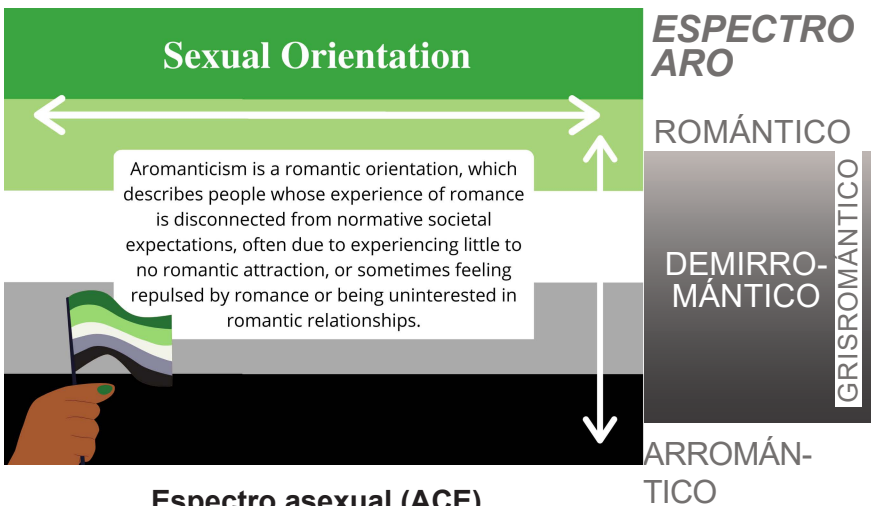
Sexual Orientation

Aromanticism is a romantic orientation, which describes people whose experience of romance is disconnected from normative societal expectations, often due to experiencing little to no romantic attraction, or sometimes feeling repulsed by romance or being uninterested in romantic relationships.

Espectro asexual (ACE)

ESPECTRO ARO

ROMÁNTICO

DEMIRRO-MÁNTICO

GRISROMÁNTICO

ARROMÁNTICO